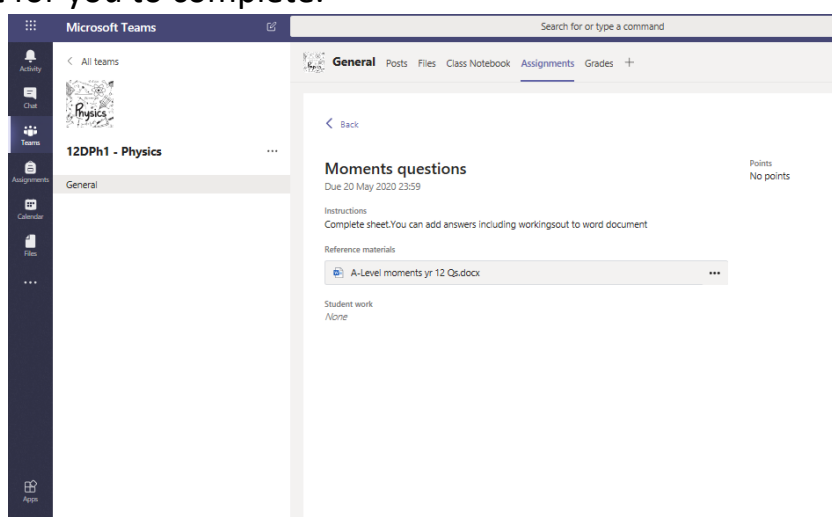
for you to complete.

Microsoft Teams

Search for or type a command

Activity

Chat

Teams

Assignments

Calendar

Files

...

Apps

< All teams

Physics

12DPh1 - Physics ...

General

General Posts Files Class Notebook Assignments Grades +

< Back

Moments questions

Due 20 May 2020 23:59

Points

No points

Instructions

Complete sheet.You can add answers including workingsout to word document

Reference materials

A-Level moments yr 12 Qs.docx ...

Student work

None